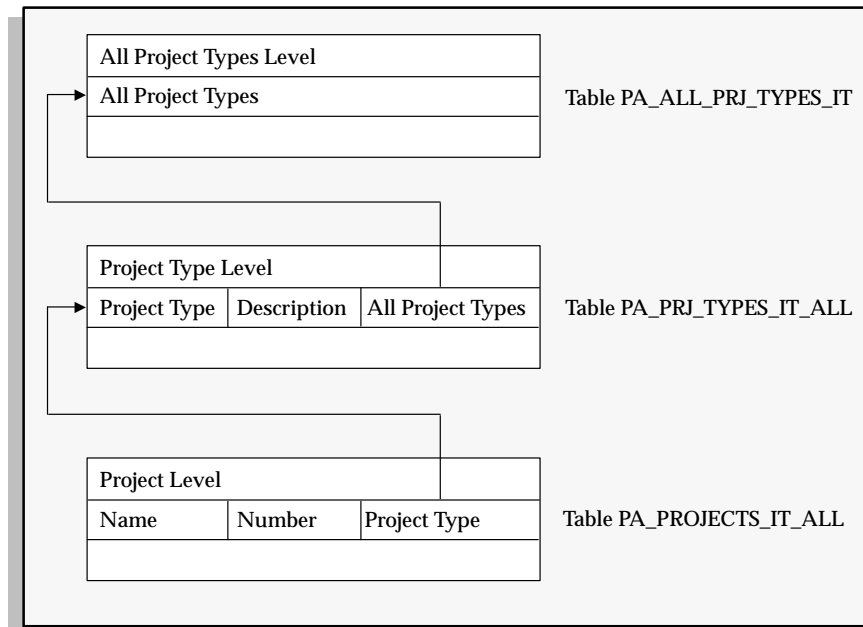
All Project Types Level

All Project Types

Table PA_ALL_PRJ_TYPES_IT

Project Type Level

| Project Type | Description | All Project Types |
|---|---|---|

Table PA_PRJ_TYPES_IT_ALL

Project Level

| Name | Number | Project Type |
|---|---|---|

Table PA_PROJECTS_IT_ALL